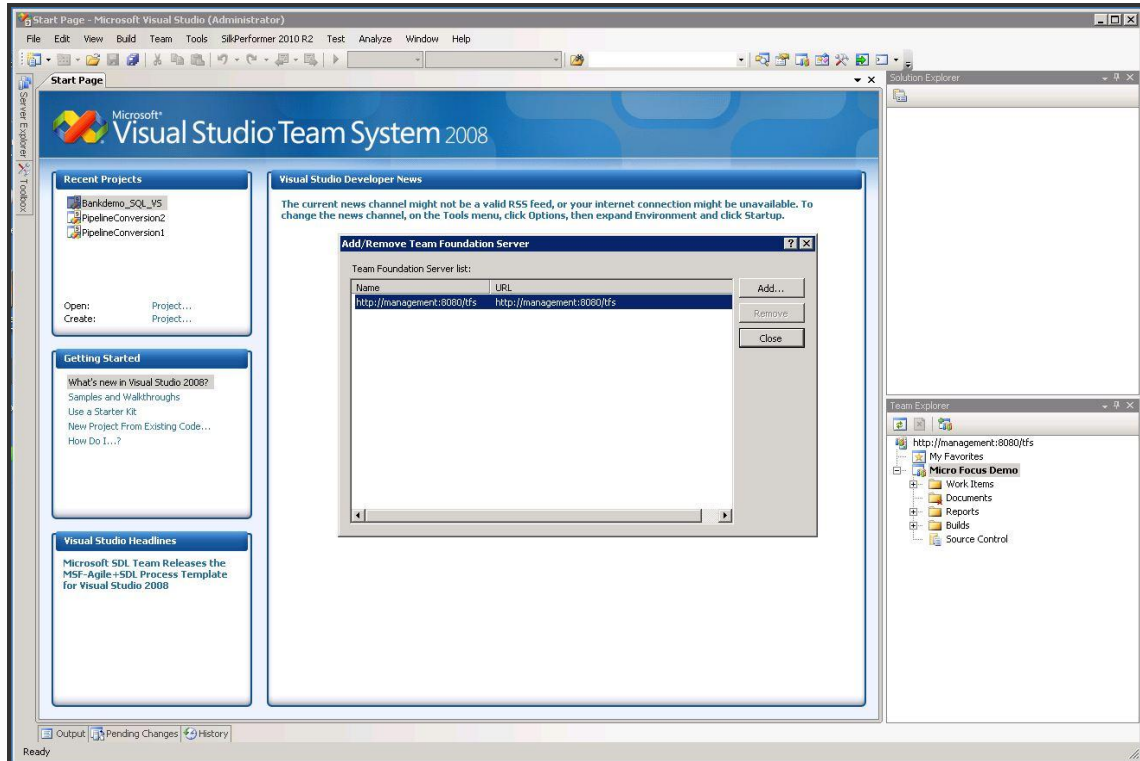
Start Page - Microsoft Visual Studio (Administrator)

File Edit View Build Team Tools SilkPerformer 2010 R2 Test Analyze Window Help

Start Page

Server Explorer Toolbox

Microsoft® Visual Studio Team System 2008

Recent Projects

Bankdemo_SQL_VS
PipelineConversion2
PipelineConversion1

Open: Project...
Create: Project...

Getting Started

What's new in Visual Studio 2008?
Samples and Walkthroughs
Use a Starter Kit
New Project From Existing Code...
How Do I...?

Visual Studio Headlines

Microsoft SDL Team Releases the MSF-Agile+SDL Process Template for Visual Studio 2008

Visual Studio Developer News

The current news channel might not be a valid RSS feed, or your internet connection might be unavailable. To change the news channel, on the Tools menu, click Options, then expand Environment and click Startup.

Add/Remove Team Foundation Server

Team Foundation Server list:

| Name | URL |
|---|---|
| http://management:8080/tfs | http://management:8080/tfs |

Add...
Remove
Close

Solution Explorer

Team Explorer

http://management:8080/tfs
My Favorites
Micro Focus Demo
Work Items
Documents
Reports
Builds
Source Control

Output Pending Changes History

Ready